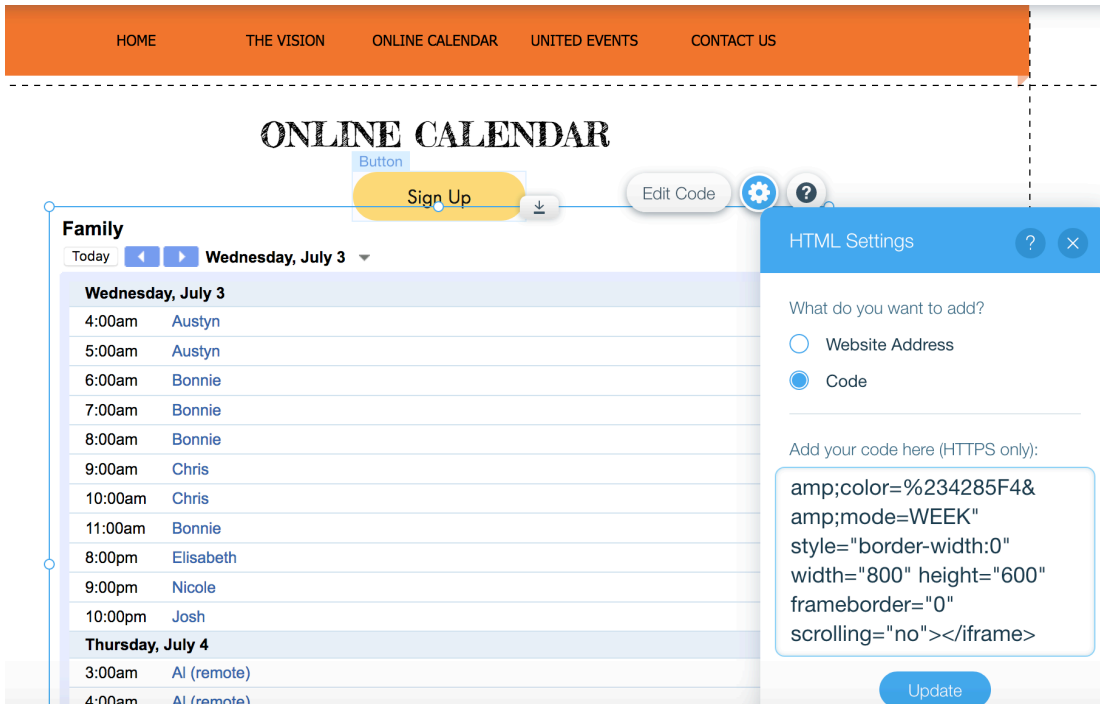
HOME THE VISION ONLINE CALENDAR UNITED EVENTS CONTACT US

ONLINE CALENDAR

Button

Sign Up

Edit Code

?

Family

Today Wednesday, July 3

| Wednesday, July 3 | |
|---|---|
| 4:00am | Austyn |
| 5:00am | Austyn |
| 6:00am | Bonnie |
| 7:00am | Bonnie |
| 8:00am | Bonnie |
| 9:00am | Chris |
| 10:00am | Chris |
| 11:00am | Bonnie |
| 8:00pm | Elisabeth |
| 9:00pm | Nicole |
| 10:00pm | Josh |
| Thursday, July 4 | |
| 3:00am | Al (remote) |
| 4:00am | Al (remote) |

HTML Settings ? ×

What do you want to add?

Website Address

Code

Add your code here (HTTPS only):

amp;color=%234285F4& amp;mode=WEEK" style="border-width:0" width="800" height="600" frameborder="0" scrolling="no"></iframe>

Update